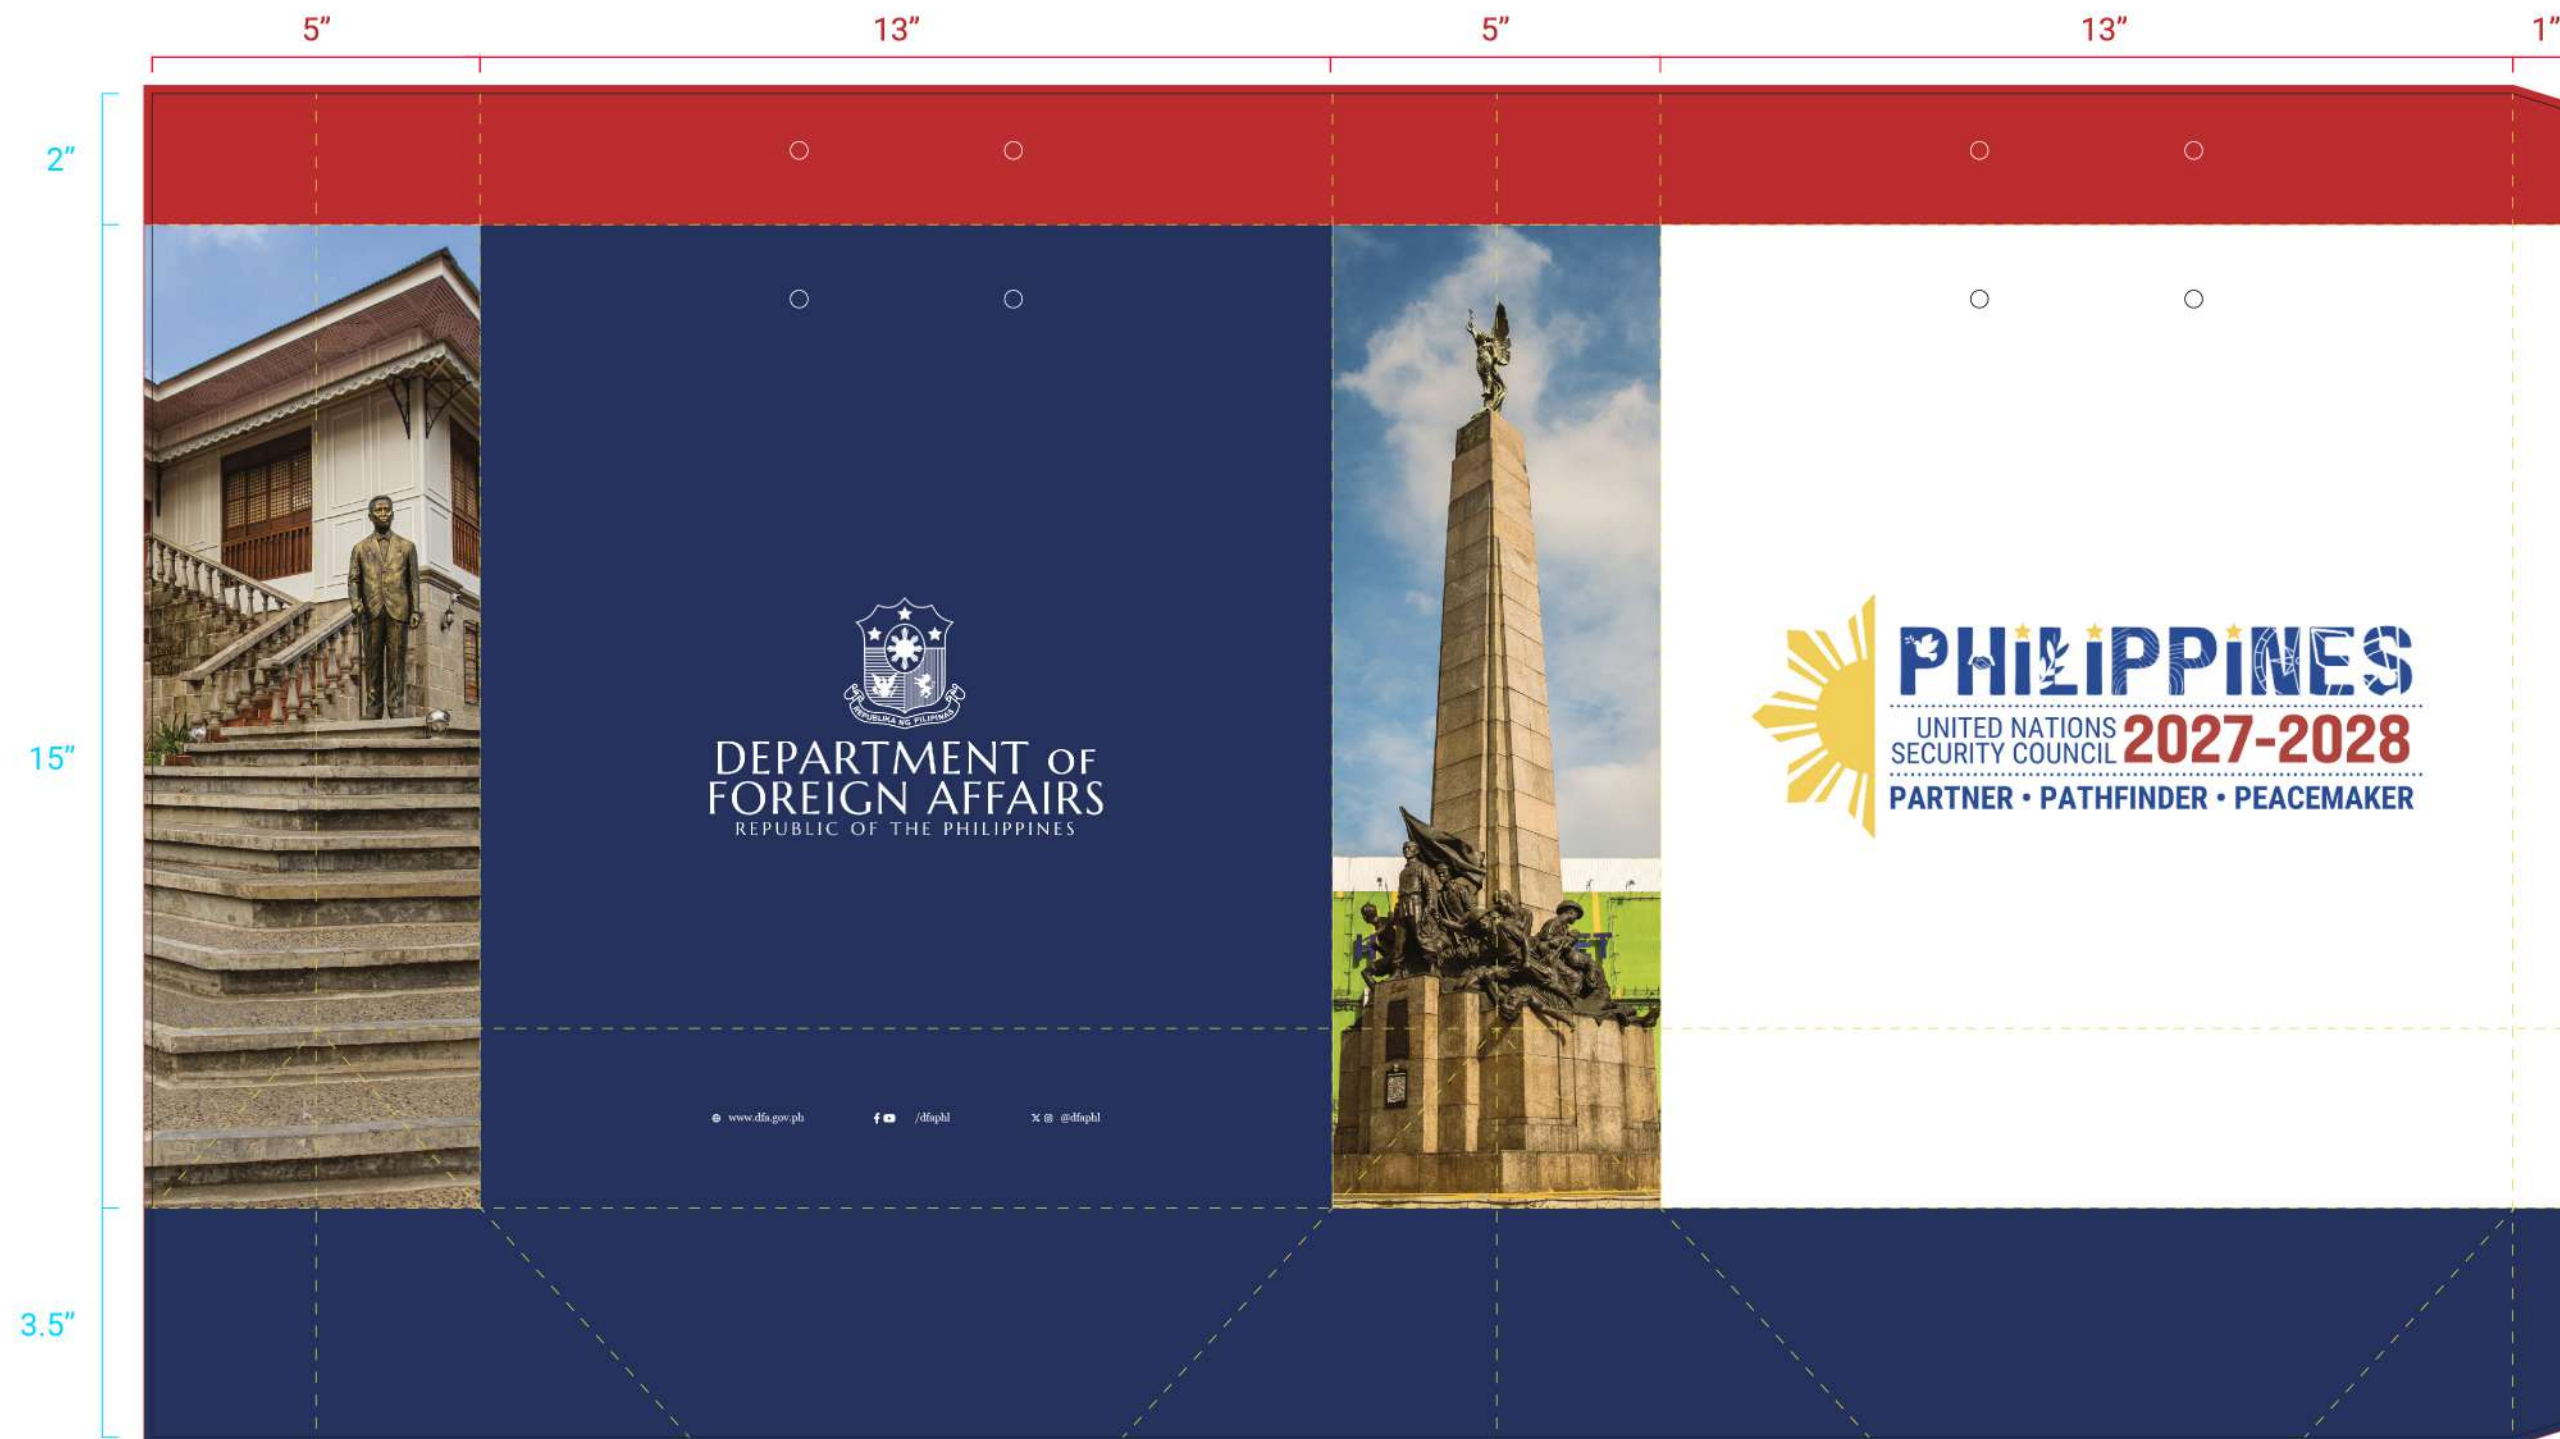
5″ 13″ 5″ 13″ 1″

2″

15″

3.5″

REPUBLIKA NG PILIPINAS

DEPARTMENT OF FOREIGN AFFAIRS
REPUBLIC OF THE PHILIPPINES

www.dfa.gov.ph /dfaphl @dfaphl

PHILIPPINES
UNITED NATIONS SECURITY COUNCIL 2027-2028
PARTNER • PATHFINDER • PEACEMAKER